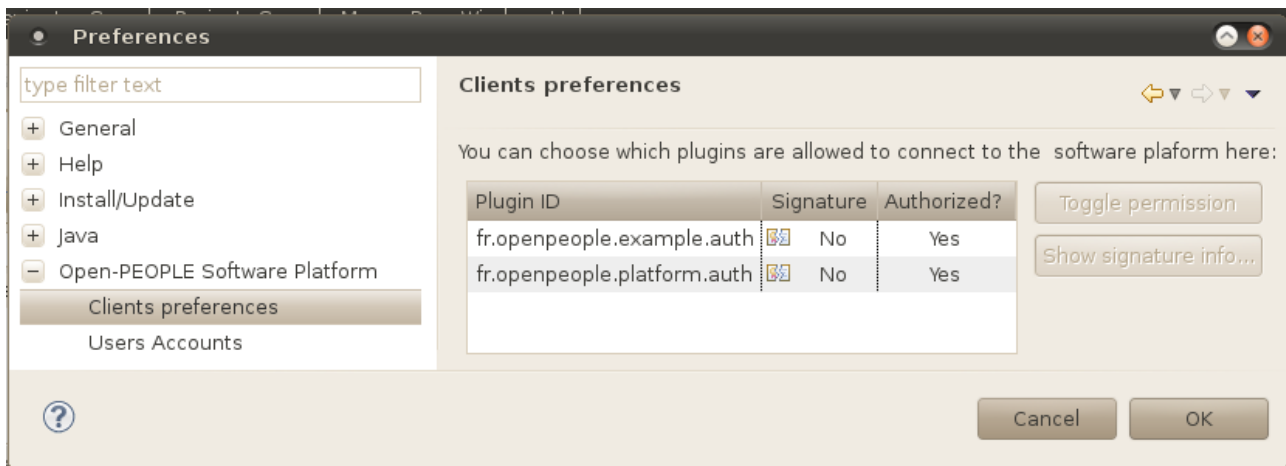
Preferences

type filter text

+ General
+ Help
+ Install/Update
+ Java
− Open-PEOPLE Software Platform
Clients preferences
Users Accounts

Clients preferences

You can choose which plugins are allowed to connect to the software plaform here:

| Plugin ID | Signature | Authorized? |
|---|---|---|
| fr.openpeople.example.auth | No | Yes |
| fr.openpeople.platform.auth | No | Yes |

Toggle permission

Show signature info...

?

Cancel

OK